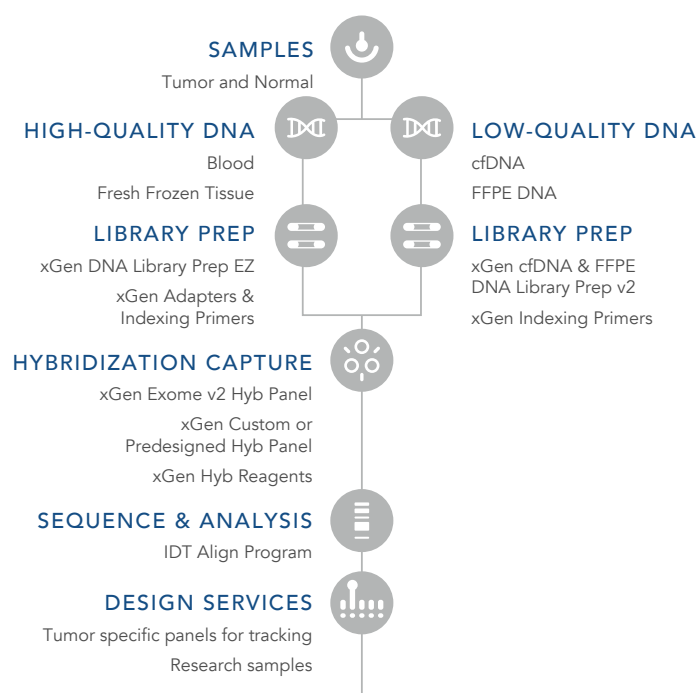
SAMPLES
Tumor and Normal

HIGH-QUALITY DNA
Blood
Fresh Frozen Tissue

LOW-QUALITY DNA
cfDNA
FFPE DNA

LIBRARY PREP
xGen DNA Library Prep EZ
xGen Adapters & Indexing Primers

LIBRARY PREP
xGen cfDNA & FFPE DNA Library Prep v2
xGen Indexing Primers

HYBRIDIZATION CAPTURE
xGen Exome v2 Hyb Panel
xGen Custom or Predesigned Hyb Panel
xGen Hyb Reagents

SEQUENCE & ANALYSIS
IDT Align Program

DESIGN SERVICES
Tumor specific panels for tracking
Research samples